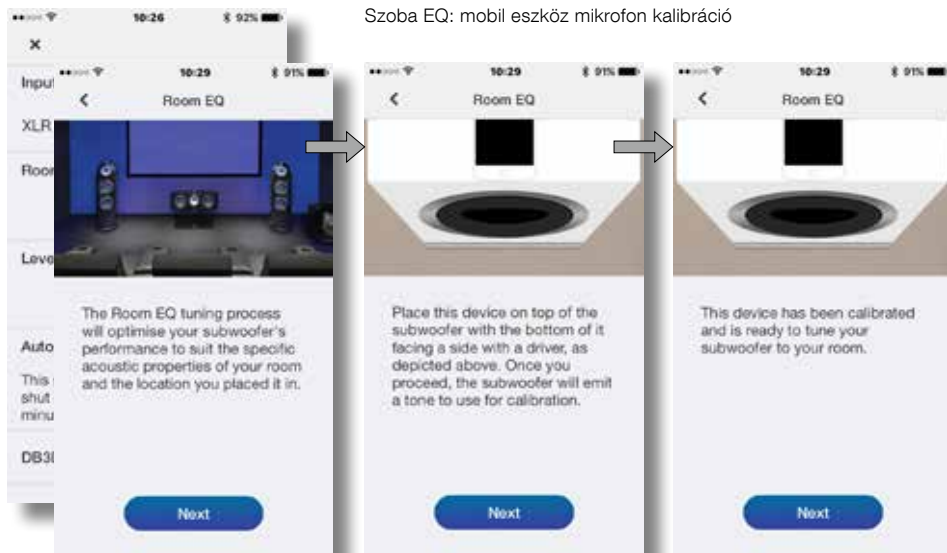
Szoba EQ: mobil eszköz mikrofon kalibráció

10:26 92%

×

Input

XLR

Room

Leve

Auto

This
shut
minu

DB3

10:29 91%

<

Room EQ

The Room EQ tuning process will optimise your subwoofer's performance to suit the specific acoustic properties of your room and the location you placed it in.

Next

10:29 91%

<

Room EQ

Place this device on top of the subwoofer with the bottom of it facing a side with a driver, as depicted above. Once you proceed, the subwoofer will emit a tone to use for calibration.

Next

10:29 91%

<

Room EQ

This device has been calibrated and is ready to tune your subwoofer to your room.

Next